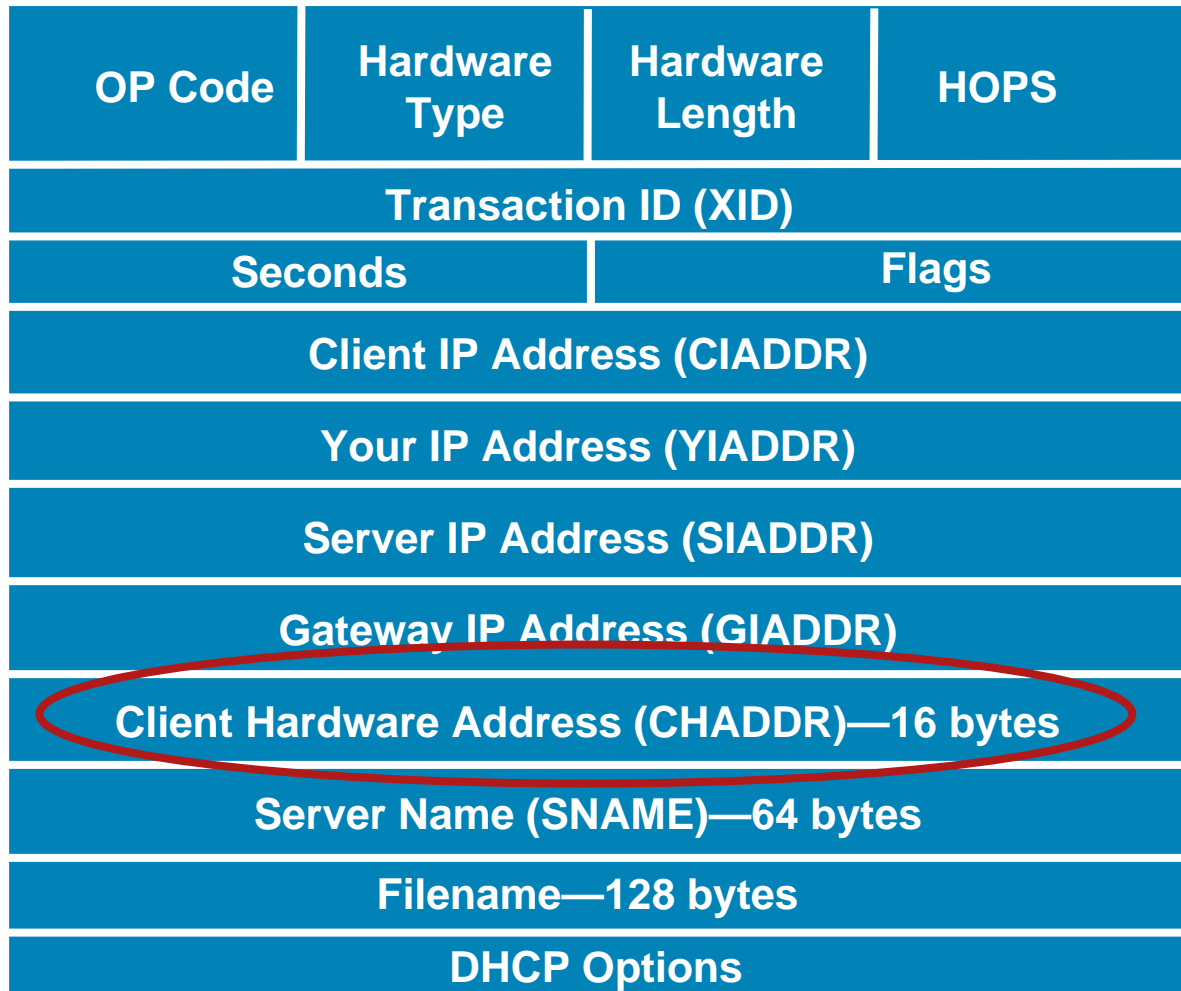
| OP Code | Hardware Type | Hardware Length | HOPS |
|---|---|---|---|
| Transaction ID (XID) | | | |
| Seconds | | Flags | |
| Client IP Address (CIADDR) | | | |
| Your IP Address (YIADDR) | | | |
| Server IP Address (SIADDR) | | | |
| Gateway IP Address (GIADDR) | | | |
| Client Hardware Address (CHADDR)—16 bytes | | | |
| Server Name (SNAME)—64 bytes | | | |
| Filename—128 bytes | | | |
| DHCP Options | | | |